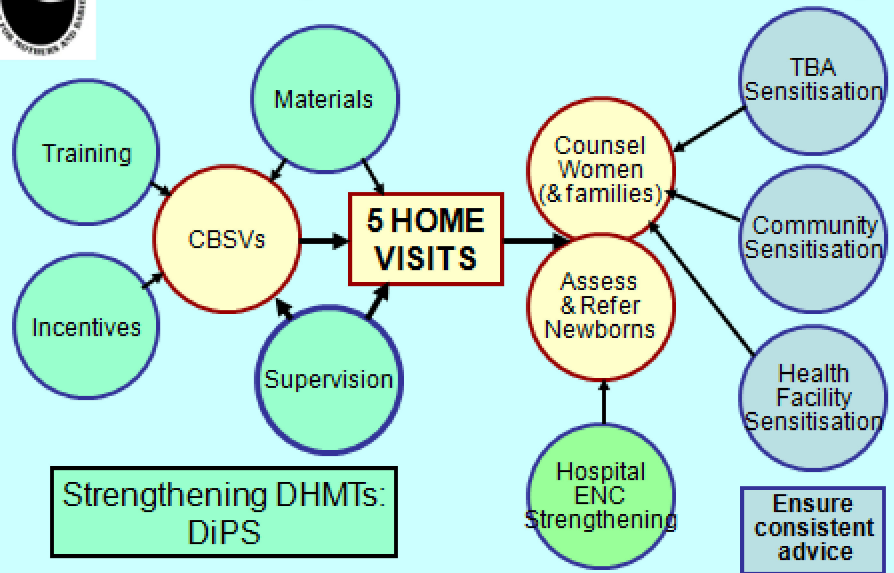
Materials

Training

CBSVs

5 HOME VISITS

Incentives

Supervision

Counsel Women (& families)

Assess & Refer Newborns

TBA Sensitisation

Community Sensitisation

Health Facility Sensitisation

Hospital ENC Strengthening

Strengthening DHMTs: DiPS

Ensure consistent advice